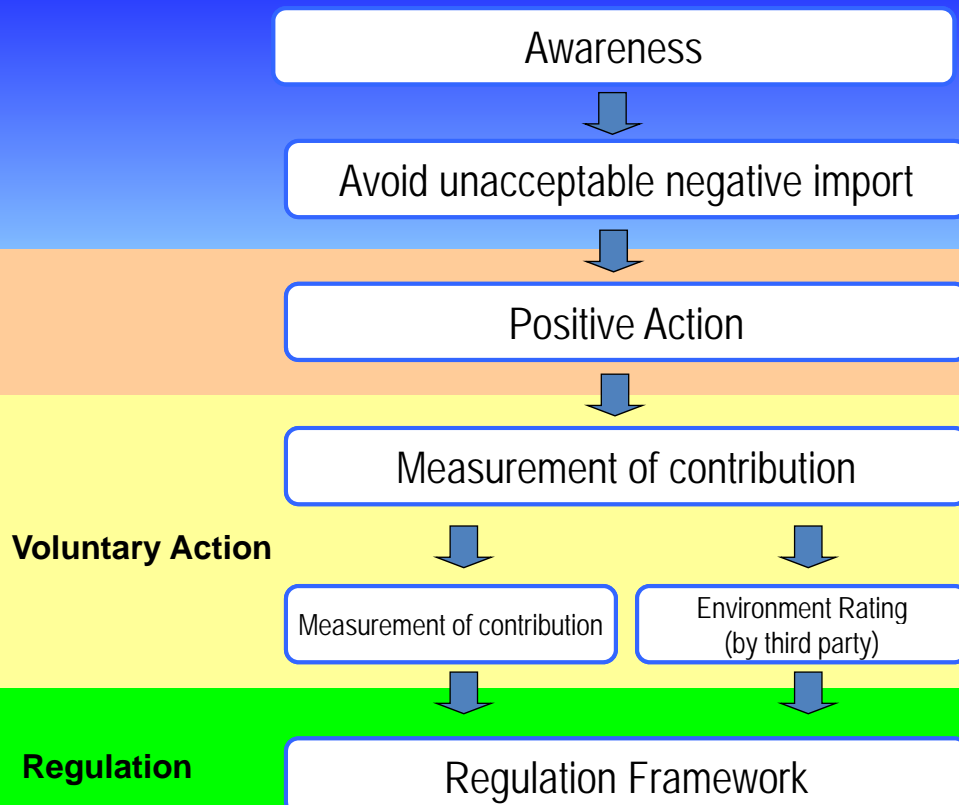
Awareness

Avoid unacceptable negative import

Positive Action

Measurement of contribution

Voluntary Action

Measurement of contribution

Environment Rating (by third party)

Regulation

Regulation Framework